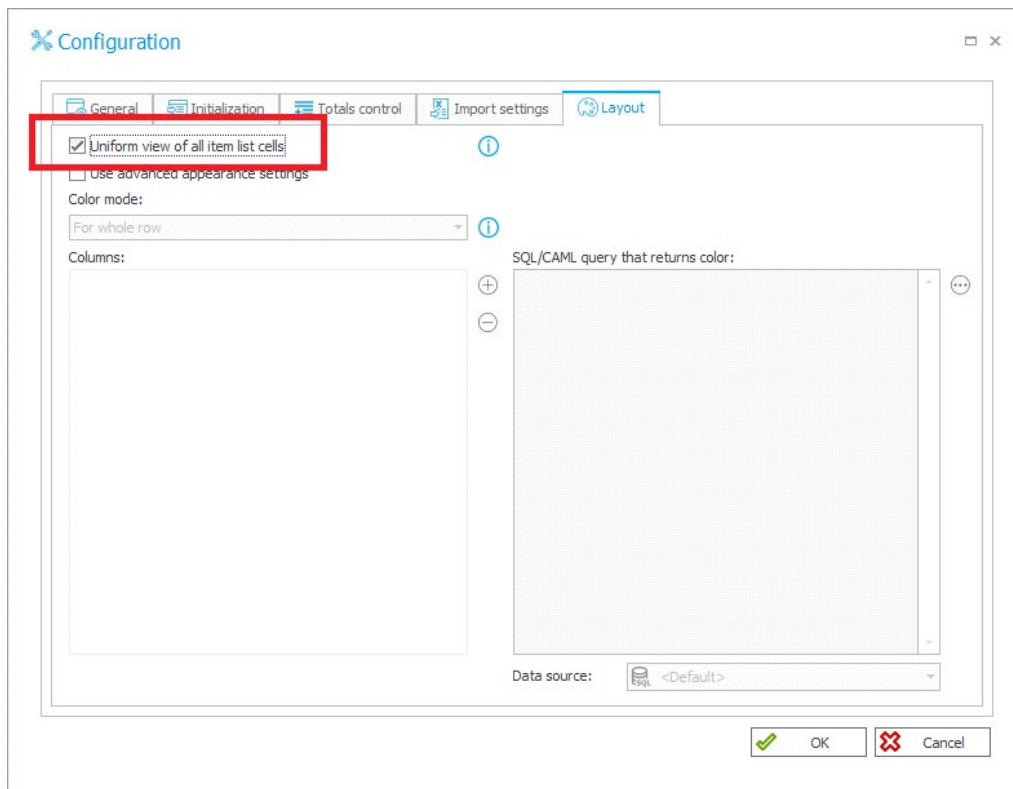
Configuration

General | Initialization | Totals control | Import settings | Layout

Uniform view of all item list cells

Use advanced appearance settings

Color mode:

For whole row

Columns:

SQL/CAML query that returns color:

Data source: <Default>

OK

Cancel